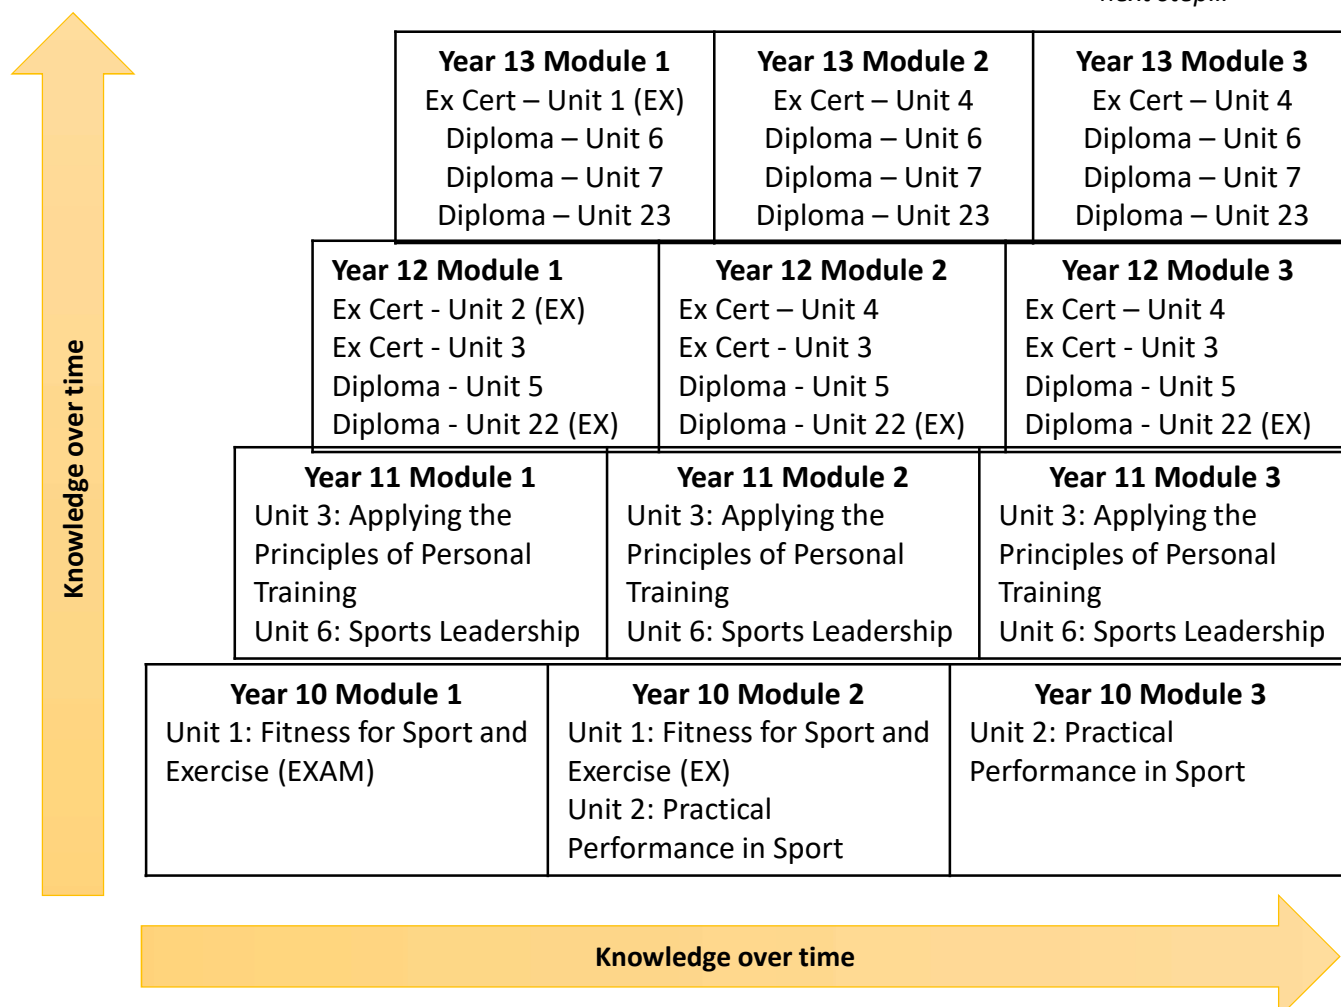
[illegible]

Knowledge over time

| Year 13 Module 1 Ex Cert – Unit 1 (EX) Diploma – Unit 6 Diploma – Unit 7 Diploma – Unit 23 | Year 13 Module 2 Ex Cert – Unit 4 Diploma – Unit 6 Diploma – Unit 7 Diploma – Unit 23 | Year 13 Module 3 Ex Cert – Unit 4 Diploma – Unit 6 Diploma – Unit 7 Diploma – Unit 23 |
|---|---|---|
| Year 12 Module 1 Ex Cert - Unit 2 (EX) Ex Cert - Unit 3 Diploma - Unit 5 Diploma - Unit 22 (EX) | Year 12 Module 2 Ex Cert – Unit 4 Ex Cert - Unit 3 Diploma - Unit 5 Diploma - Unit 22 (EX) | Year 12 Module 3 Ex Cert – Unit 4 Ex Cert - Unit 3 Diploma - Unit 5 Diploma - Unit 22 (EX) |
| Year 11 Module 1 Unit 3: Applying the Principles of Personal Training Unit 6: Sports Leadership | Year 11 Module 2 Unit 3: Applying the Principles of Personal Training Unit 6: Sports Leadership | Year 11 Module 3 Unit 3: Applying the Principles of Personal Training Unit 6: Sports Leadership |
| Year 10 Module 1 Unit 1: Fitness for Sport and Exercise (EXAM) | Year 10 Module 2 Unit 1: Fitness for Sport and Exercise (EX) Unit 2: Practical Performance in Sport | Year 10 Module 3 Unit 2: Practical Performance in Sport |

Knowledge over time